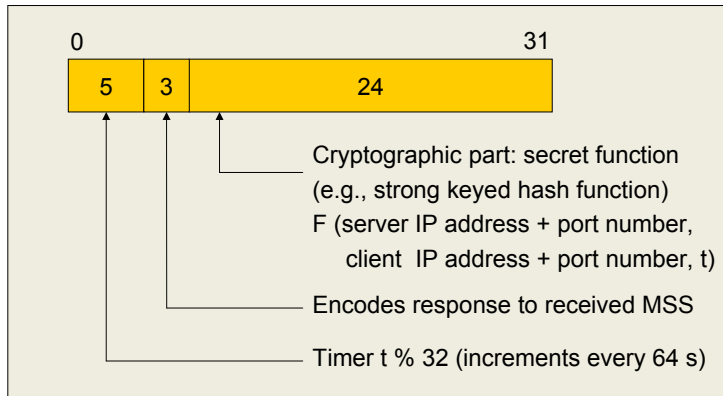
0

31

5 | 3 | 24

Cryptographic part: secret function (e.g., strong keyed hash function) F (server IP address + port number, client IP address + port number, t)

Encodes response to received MSS

Timer t % 32 (increments every 64 s)